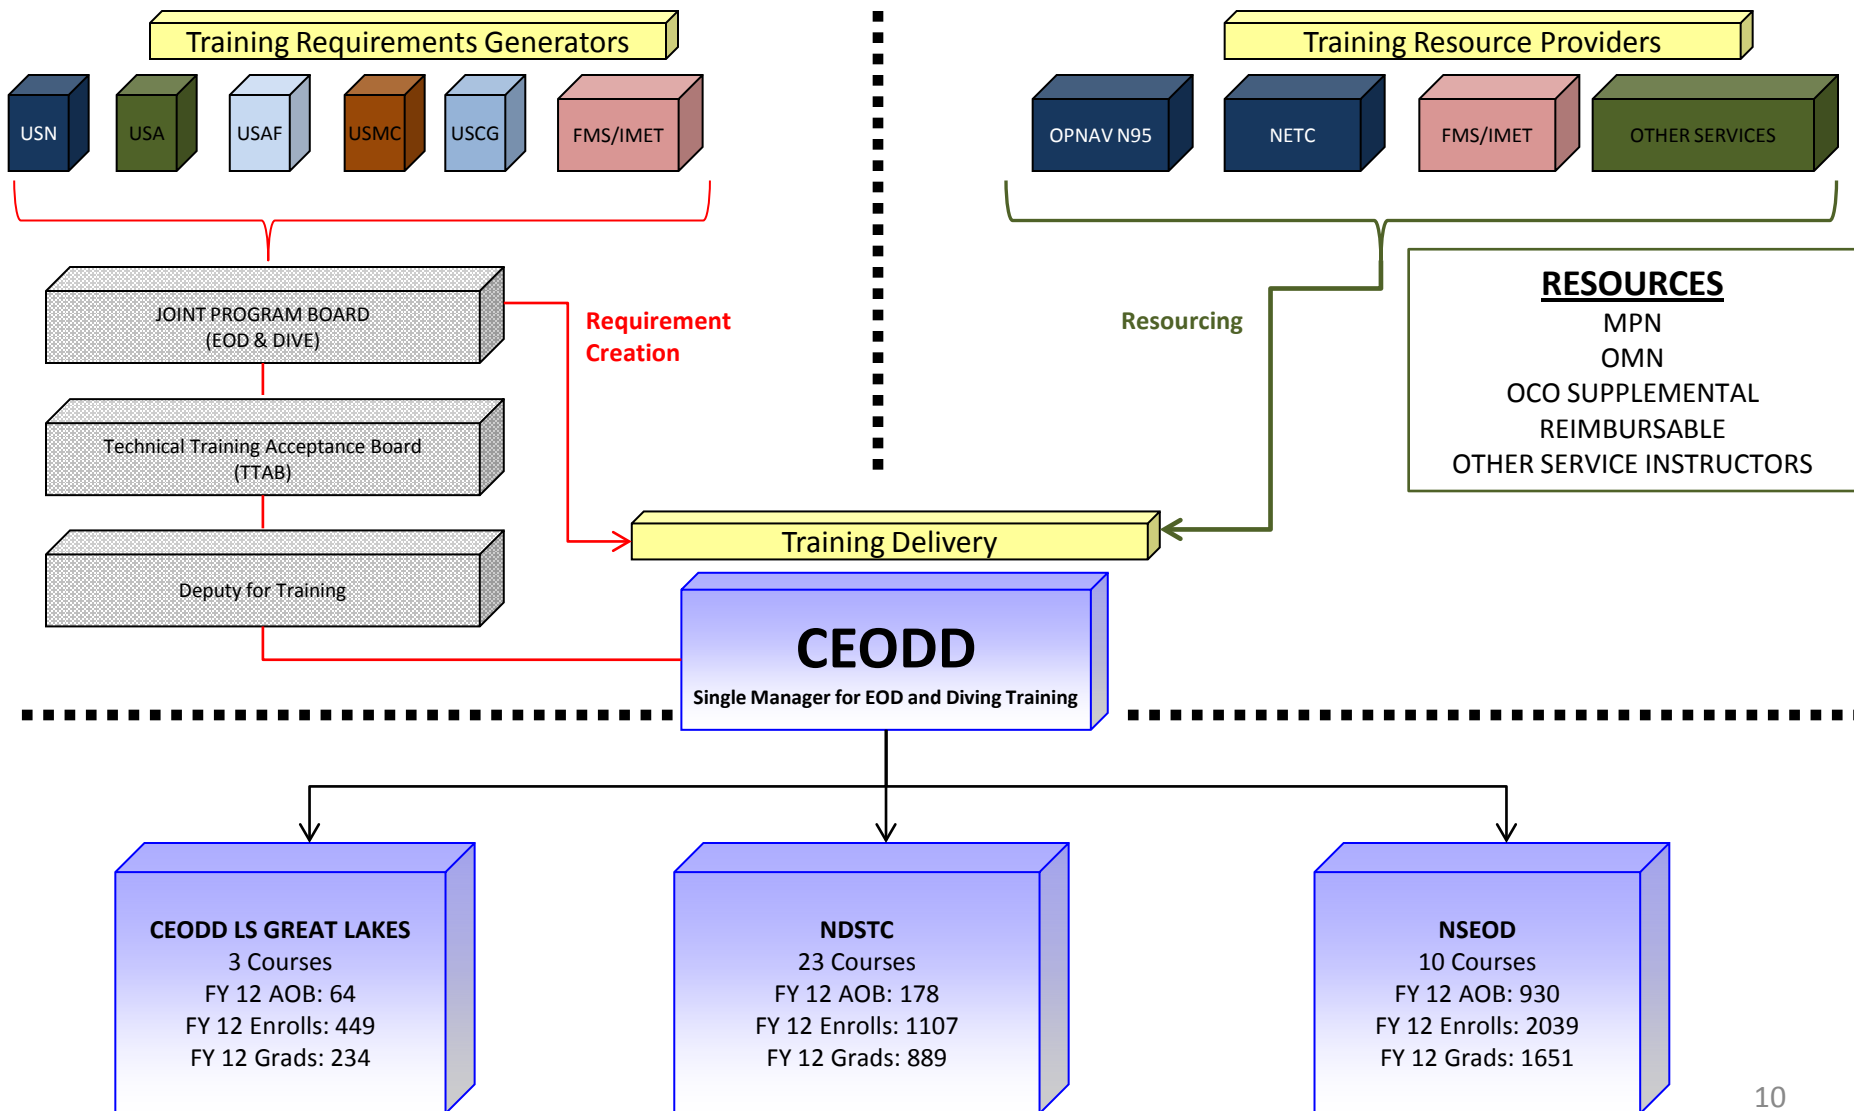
Training Requirements Generators

USN
USA
USAF
USMC
USCG
FMS/IMET

Training Resource Providers

OPNAV N95
NETC
FMS/IMET
OTHER SERVICES

JOINT PROGRAM BOARD
(EOD & DIVE)

Requirement Creation

Resourcing

RESOURCES
MPN
OMN
OCO SUPPLEMENTAL
REIMBURSABLE
OTHER SERVICE INSTRUCTORS

Technical Training Acceptance Board
(TTAB)

Training Delivery

Deputy for Training

CEODD
Single Manager for EOD and Diving Training

CEODD LS GREAT LAKES
3 Courses
FY 12 AOB: 64
FY 12 Enrolls: 449
FY 12 Grads: 234

NDSTC
23 Courses
FY 12 AOB: 178
FY 12 Enrolls: 1107
FY 12 Grads: 889

NSEOD
10 Courses
FY 12 AOB: 930
FY 12 Enrolls: 2039
FY 12 Grads: 1651

10